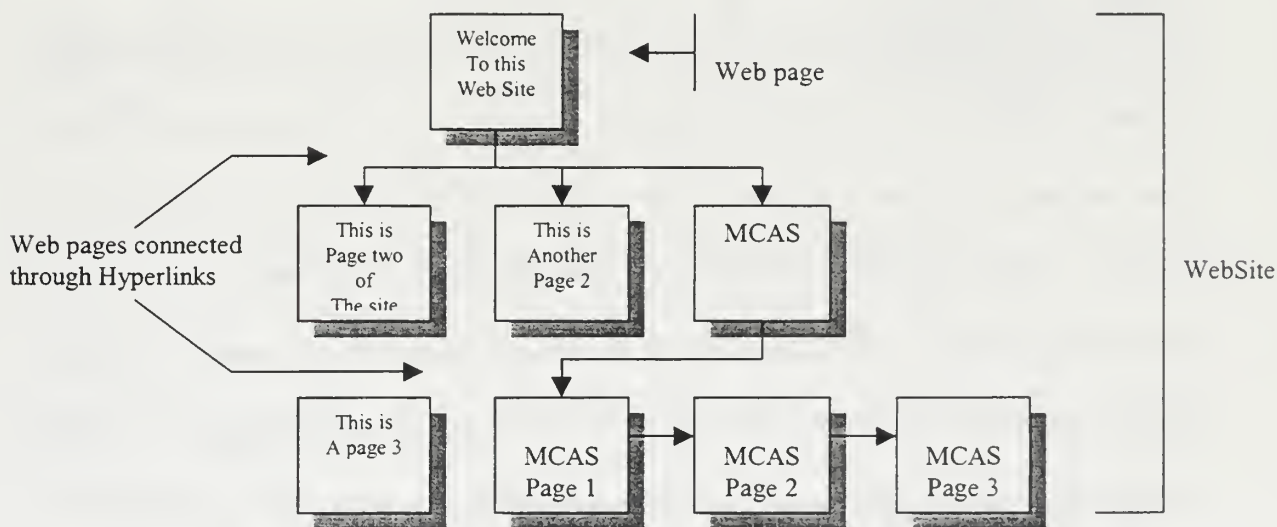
Welcome To this Web Site

Web page

Web pages connected through Hyperlinks

This is Page two of The site

This is Another Page 2

MCAS

WebSite

This is A page 3

MCAS Page 1

MCAS Page 2

MCAS Page 3